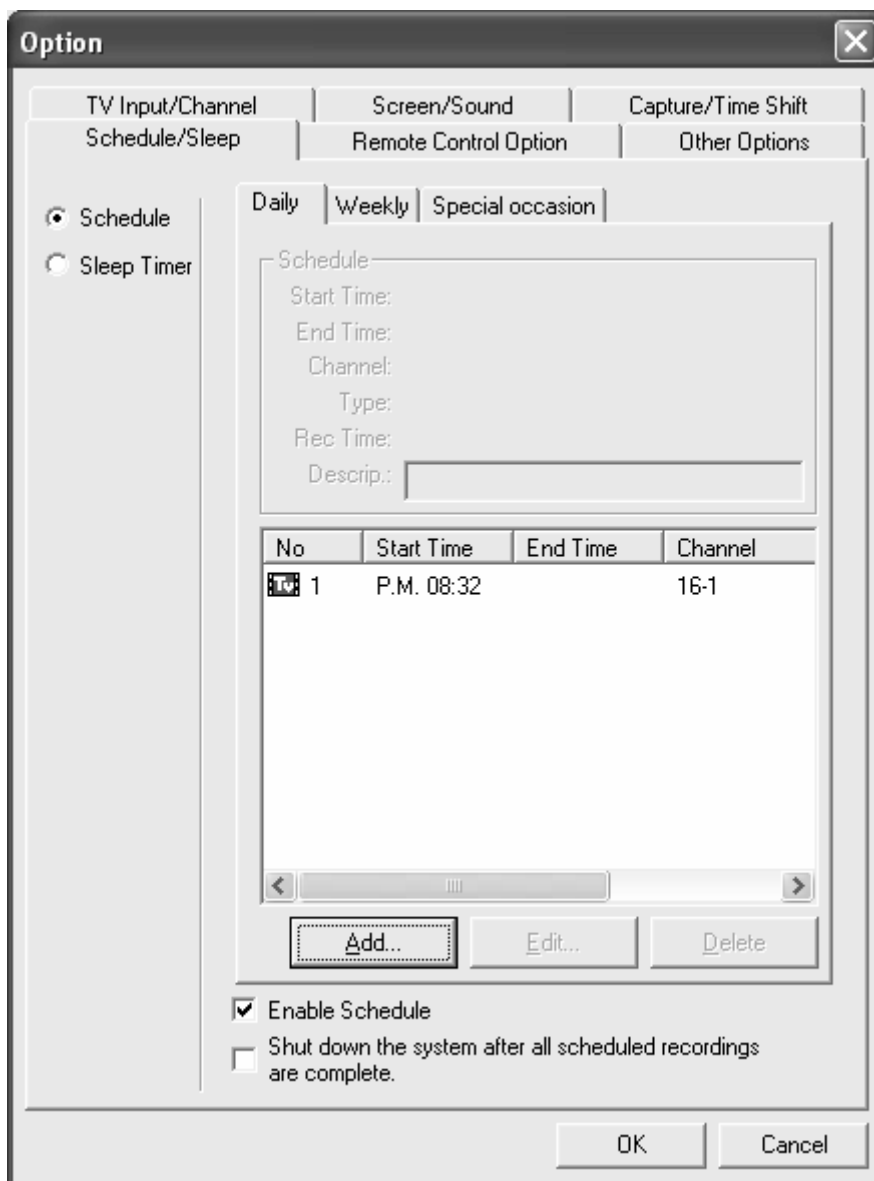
Option

TV Input/Channel | Screen/Sound | Capture/Time Shift
Schedule/Sleep | Remote Control Option | Other Options

Schedule
Sleep Timer

Daily | Weekly | Special occasion

Schedule
Start Time:
End Time:
Channel:
Type:
Rec Time:
Descrip.:

| No | Start Time | End Time | Channel |
|---|---|---|---|
| TV 1 | P.M. 08:32 | | 16-1 |

Add... Edit... Delete

Enable Schedule
Shut down the system after all scheduled recordings are complete.

OK Cancel